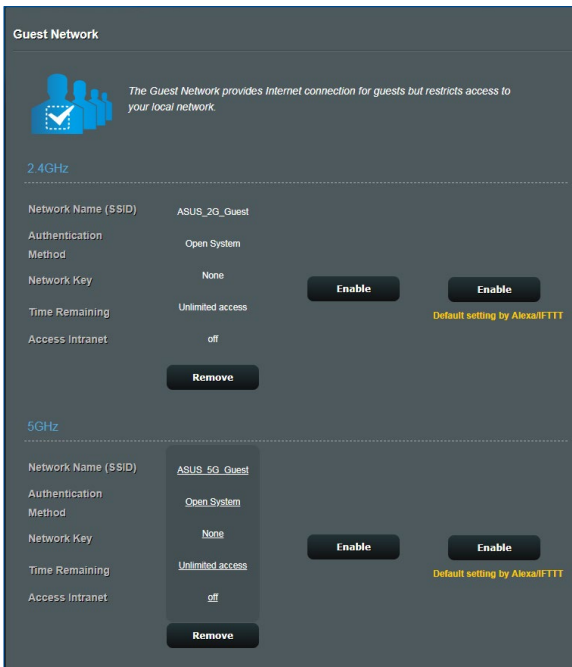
Guest Network

The Guest Network provides Internet connection for guests but restricts access to your local network.

2.4GHz

| | | | |
|---|---|---|---|
| Network Name (SSID) | ASUS_2G_Guest | | |
| Authentication Method | Open System | | |
| Network Key | None | Enable | Enable |
| Time Remaining | Unlimited access | | Default setting by Alexa/IFTTT |
| Access Intranet | off | | |
| | Remove | | |

5GHz

| | | | |
|---|---|---|---|
| Network Name (SSID) | ASUS_5G_Guest | | |
| Authentication Method | Open System | | |
| Network Key | None | Enable | Enable |
| Time Remaining | Unlimited access | | Default setting by Alexa/IFTTT |
| Access Intranet | off | | |
| | Remove | | |